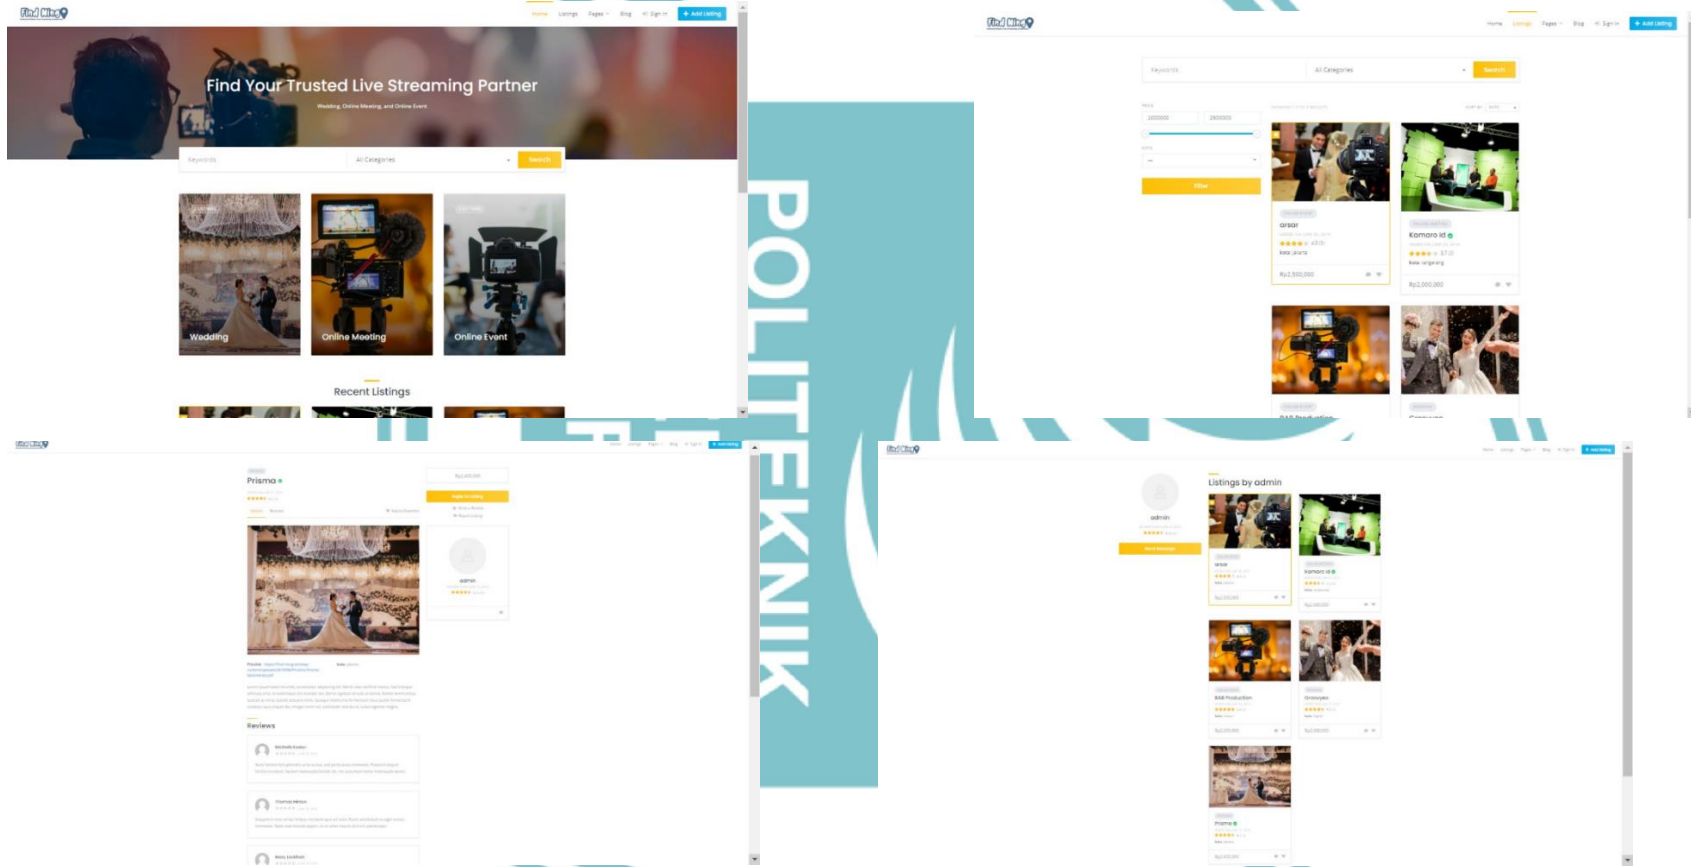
Find Ming

Home Listings Pages Blog Sign In + Add Listing

Find Your Trusted Live Streaming Partner

Wedding, Online Meeting, and Online Event

Keywords All Categories Search

Wedding

Online Meeting

Online Event

Recent Listings

POLITEKNIK

Find Ming

Home Listings Pages Blog Sign In + Add Listing

Keywords All Categories Search

Filter

arsar

Rp2,500,000

Kamoro Id

Rp2,000,000

Find Ming

Prisma

Reviews

Find Ming

Listings by admin

admin

arsar

Kamoro Id

Prisma